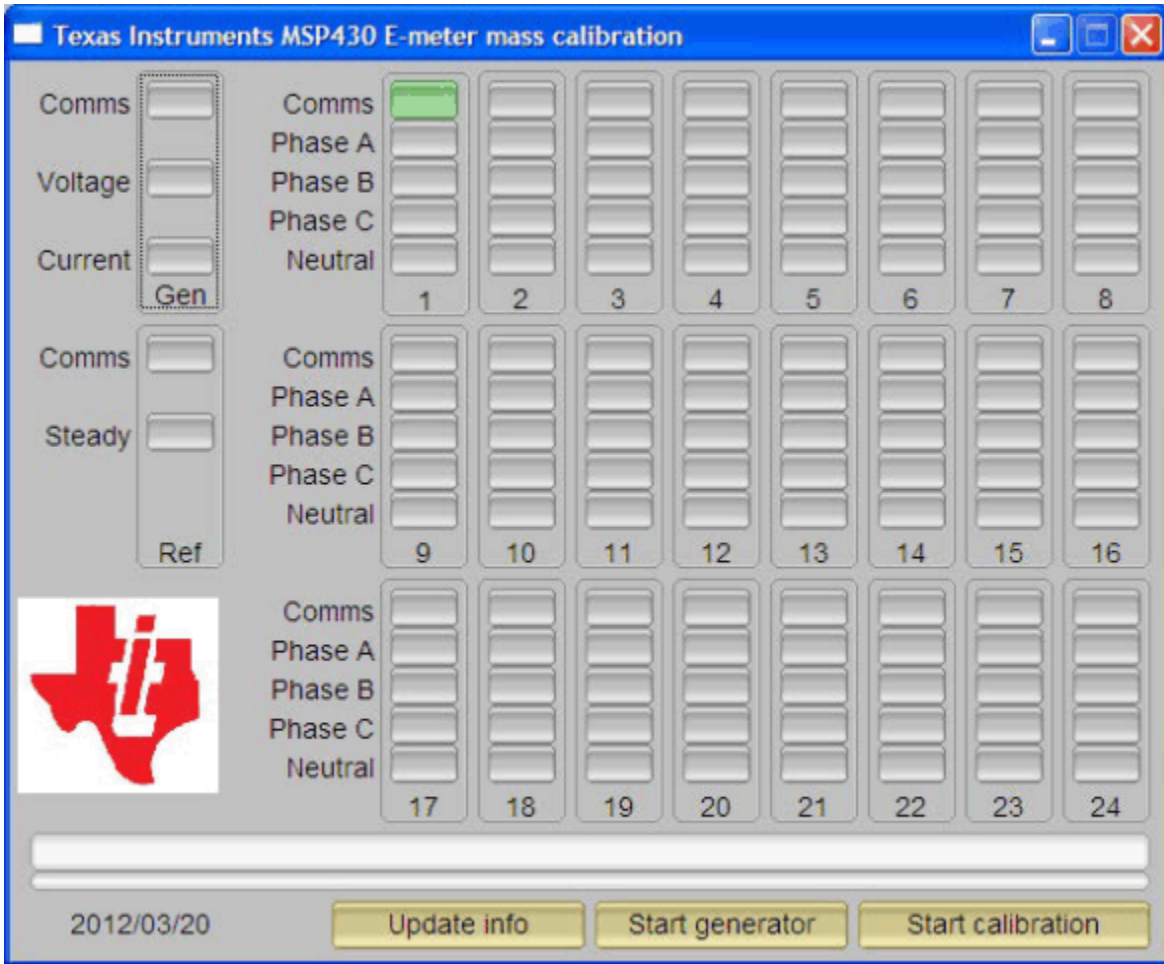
Texas Instruments MSP430 E-meter mass calibration

Comms
Voltage
Current
Gen

Comms
Steady
Ref

Comms
Phase A
Phase B
Phase C
Neutral

1 2 3 4 5 6 7 8

Comms
Phase A
Phase B
Phase C
Neutral

9 10 11 12 13 14 15 16

Comms
Phase A
Phase B
Phase C
Neutral

17 18 19 20 21 22 23 24

2012/03/20

Update info
Start generator
Start calibration